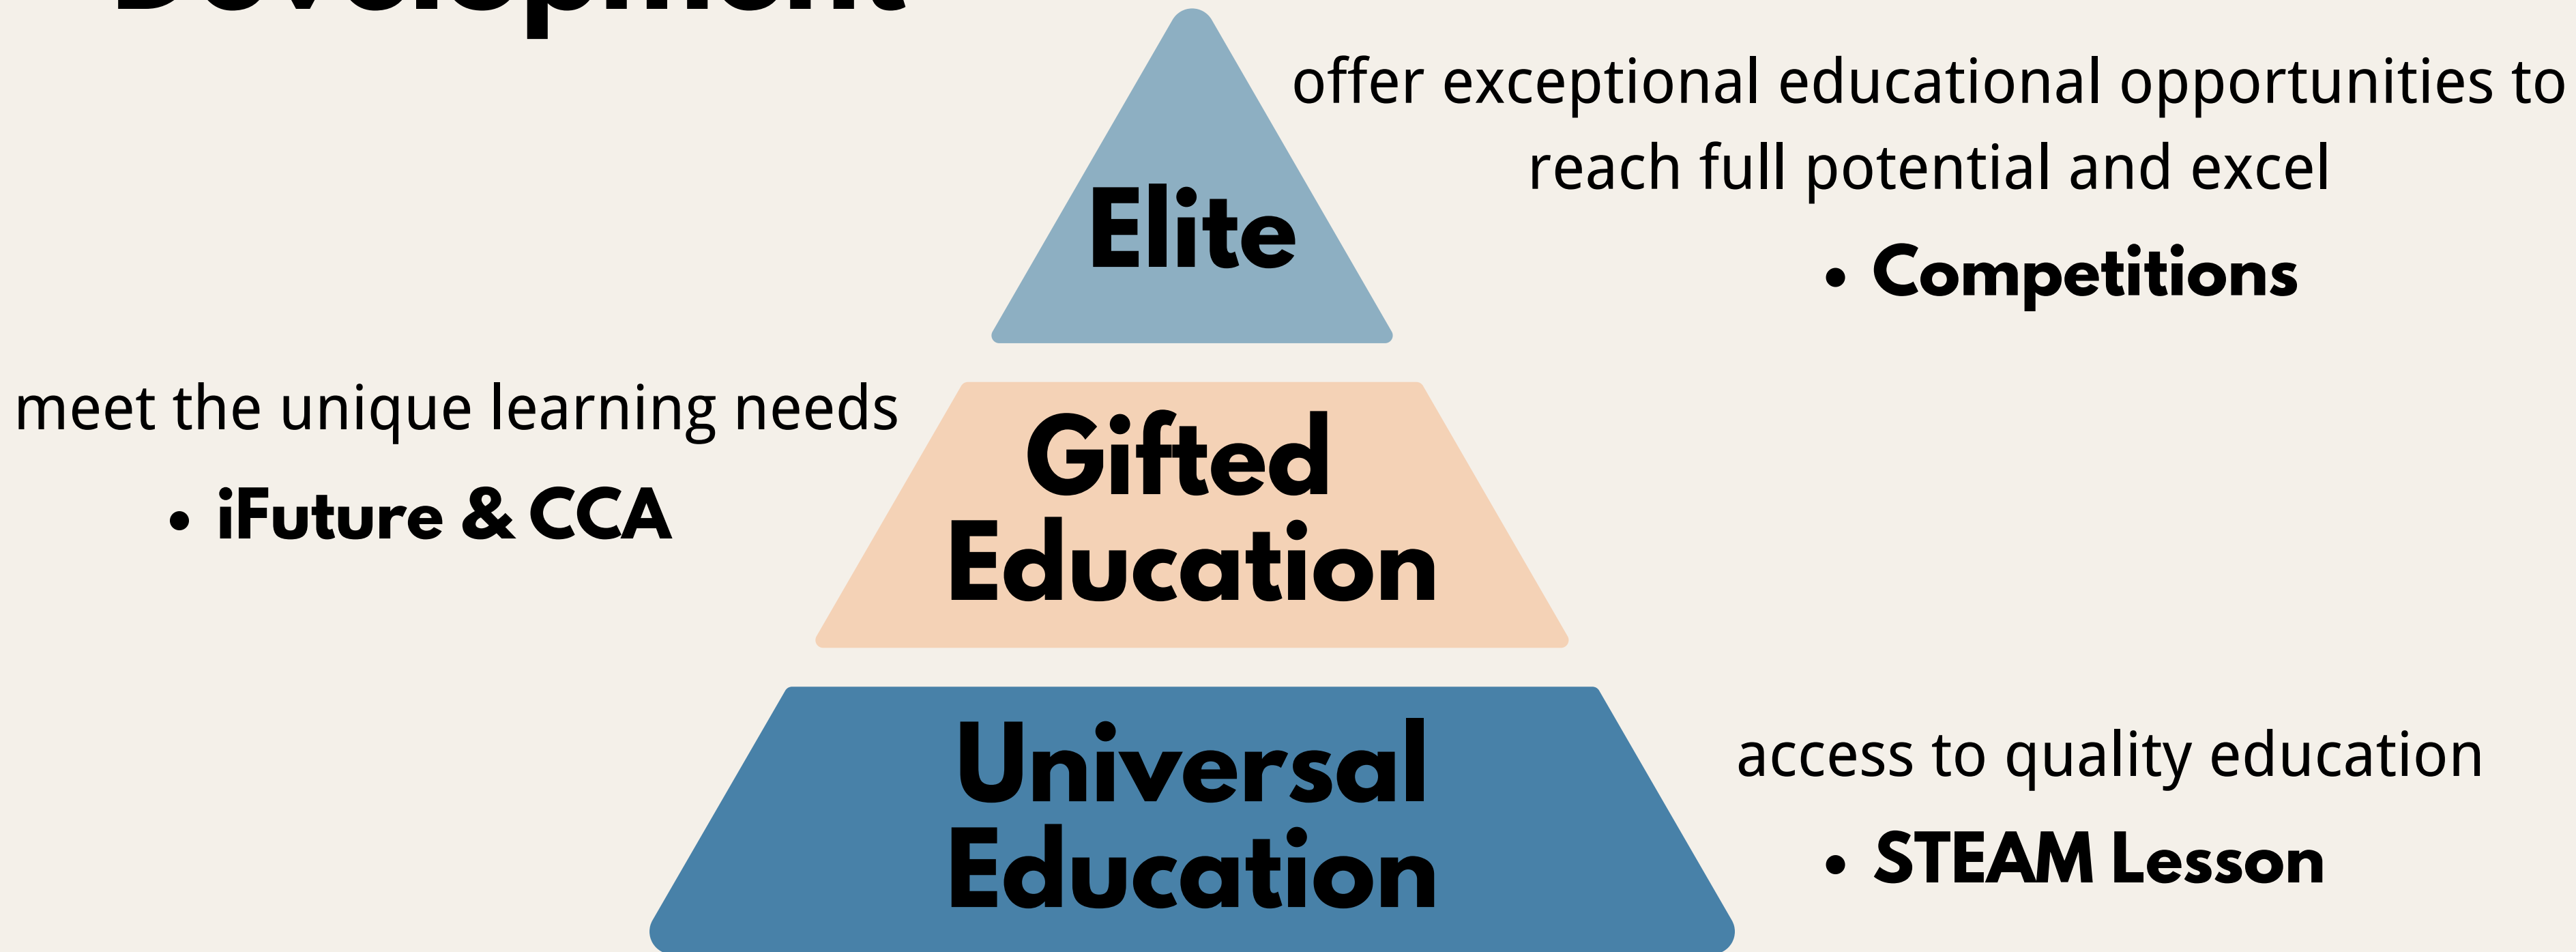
Development

Elite

offer exceptional educational opportunities to reach full potential and excel

• Competitions

meet the unique learning needs

• iFuture & CCA

Gifted Education

Universal Education

access to quality education

• STEAM Lesson